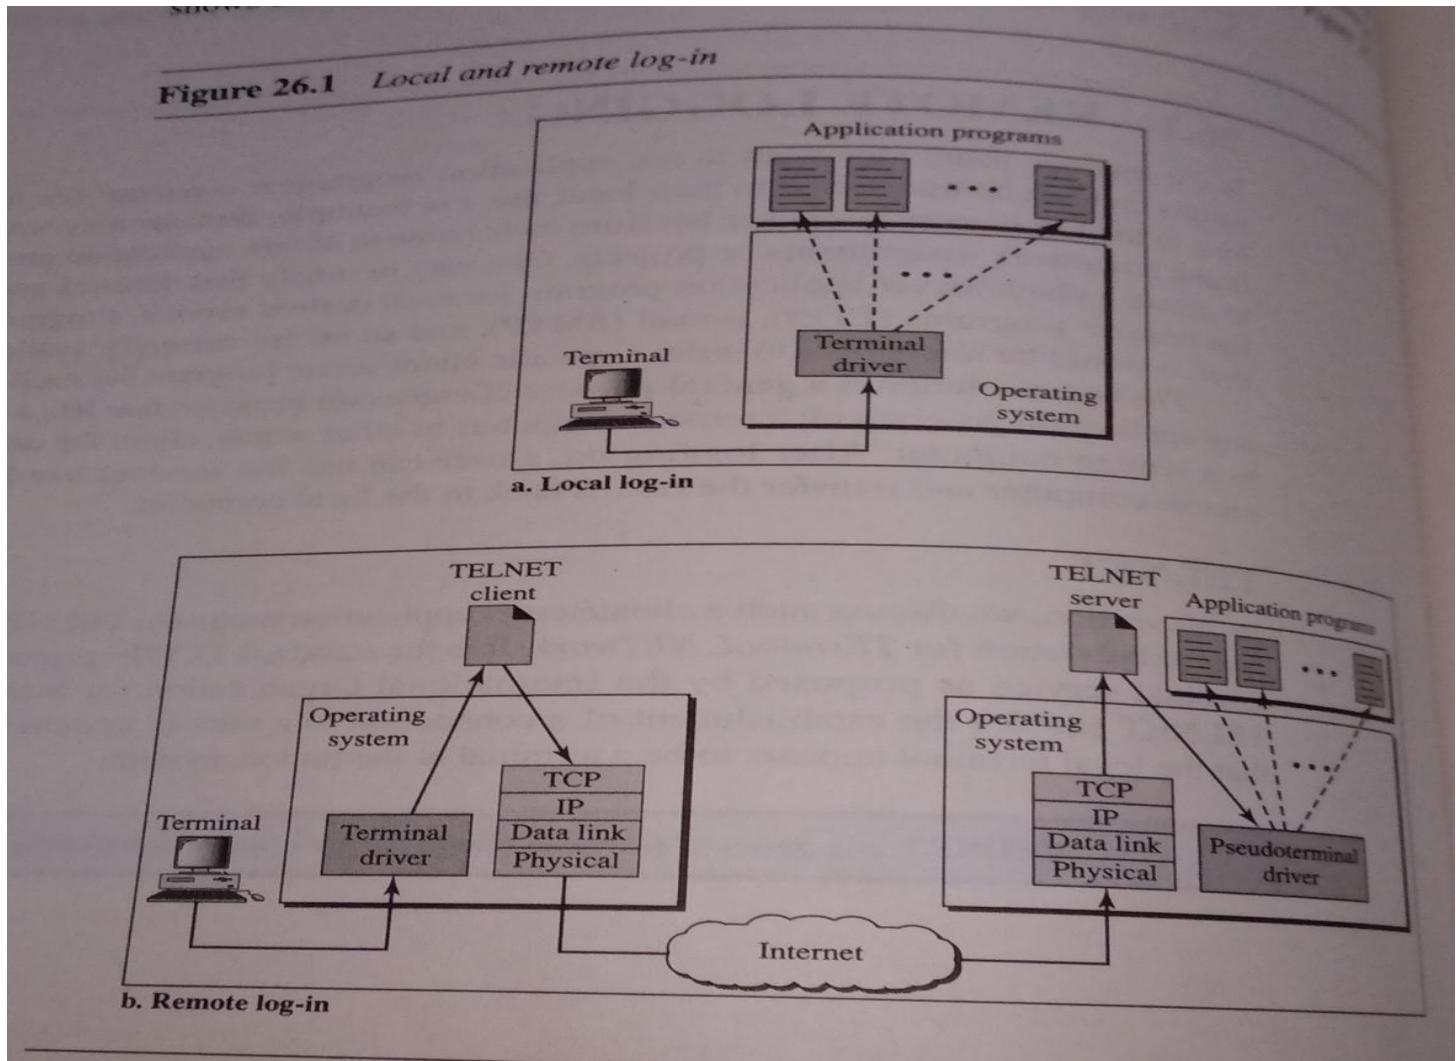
Figure 26.1 Local and remote log-in

Application programs

. . .

. . .

Terminal

Terminal driver

Operating system

a. Local log-in

TELNET client

TELNET server

Application programs

. . .

Operating system

Operating system

TCP
IP
Data link
Physical

TCP
IP
Data link
Physical

Terminal

Terminal driver

Pseudoterminal driver

. . .

Internet

b. Remote log-in